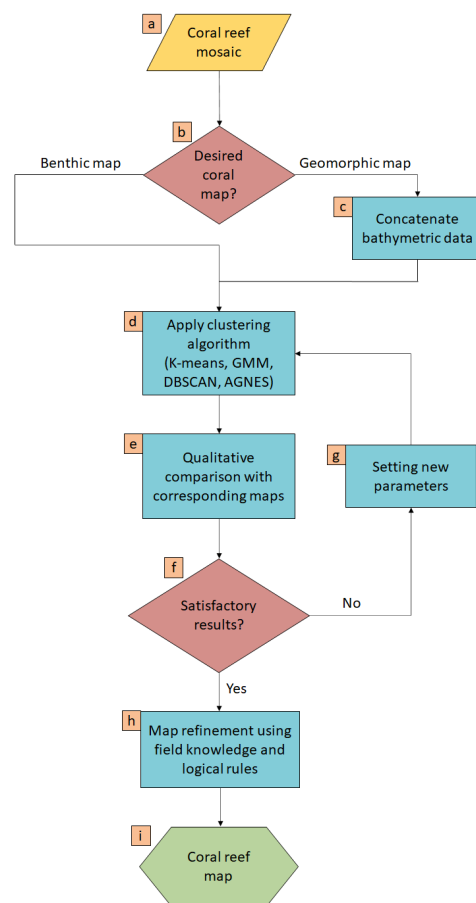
a

Coral reef mosaic

b

Benthic map

Desired coral map?

Geomorphic map

c

Concatenate bathymetric data

d

Apply clustering algorithm (K-means, GMM, DBSCAN, AGNES)

e

Qualitative comparison with corresponding maps

g

Setting new parameters

f

Satisfactory results?

No

Yes

h

Map refinement using field knowledge and logical rules

i

Coral reef map